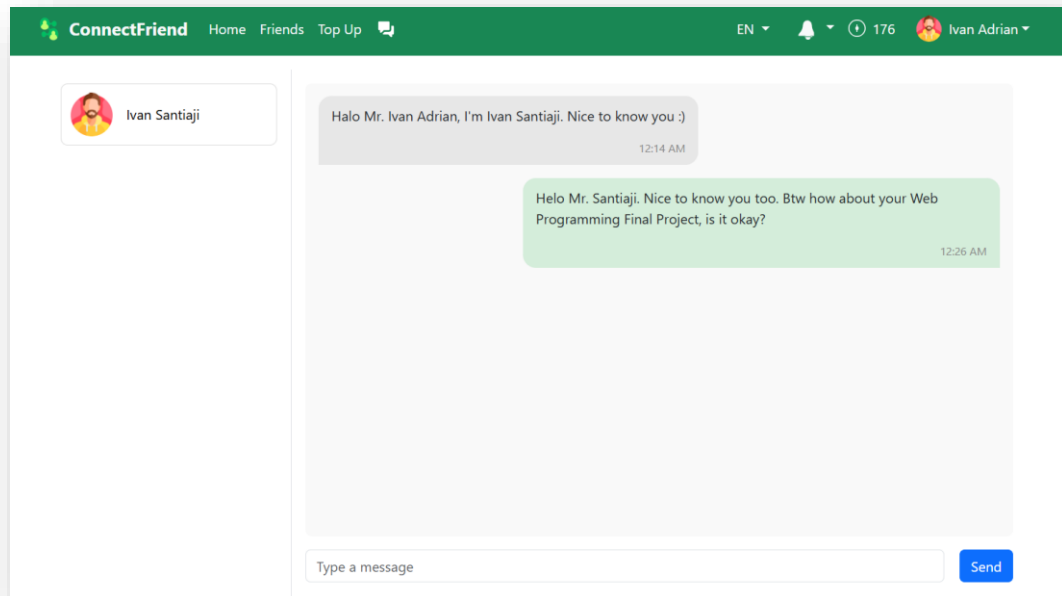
ConnectFriend Home Friends Top Up

EN 176 Ivan Adrian

Ivan Santiaji

Halo Mr. Ivan Adrian, I'm Ivan Santiaji. Nice to know you :)

12:14 AM

Helo Mr. Santiaji. Nice to know you too. Btw how about your Web Programming Final Project, is it okay?

12:26 AM

Type a message

Send